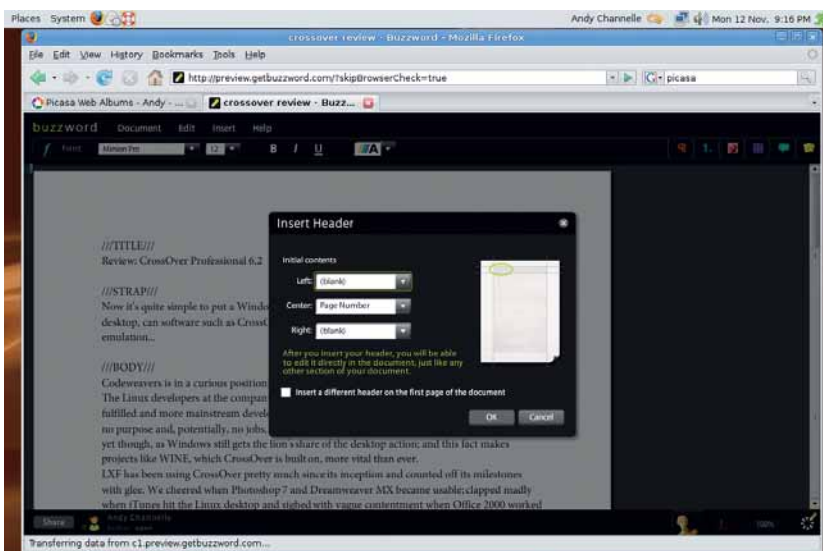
Places System

Andy Channelle Mon 12 Nov, 9:16 PM

crossover review - Buzzword - Mozilla Firefox

File Edit View History Bookmarks Tools Help

http://preview.getbuzzword.com/?skipBrowserCheck=true

picasa

Picasa Web Albums - Andy - ...

crossover review - Buzz...

buzzword Document Edit Insert Help

Font Minion Pro 12 B I U A

///TITLE///
Review: CrossOver Professional 6.2

///STRAP///
Now it's quite simple to put a Windo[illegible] desktop, can software such as Cross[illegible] emulation...

///BODY///
Codeweavers is in a curious position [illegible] The Linux developers at the compan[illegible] fulfilled and more mainstream devel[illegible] no purpose and, potentially, no jobs. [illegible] yet though, as Windows still gets the lion's share of the desktop action, and this fact makes projects like WINE, which CrossOver is built on, more vital than ever.
LXF has been using CrossOver pretty much since its inception and counted off its milestones with glee. We cheered when Photoshop 7 and Dreamweaver MX became usable, clapped madly when iTunes hit the Linux desktop and sighed with vague contentment when Office 2000 worked

Insert Header

Initial contents

Left: (blank)

Center: Page Number

Right: (blank)

After you insert your header, you will be able to edit it directly in the document, just like any other section of your document.

Insert a different header on the first page of the document

OK Cancel

Share Andy Channelle

100%

Transferring data from c1.preview.getbuzzword.com...